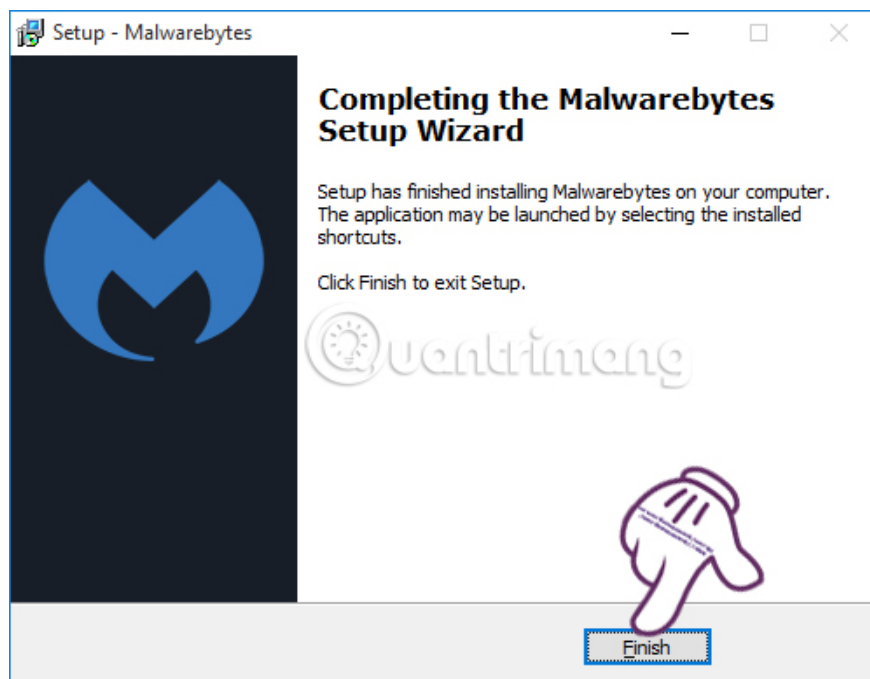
Setup - Malwarebytes

Completing the Malwarebytes Setup Wizard

Setup has finished installing Malwarebytes on your computer. The application may be launched by selecting the installed shortcuts.

Click Finish to exit Setup.

Quantrimang

Finish